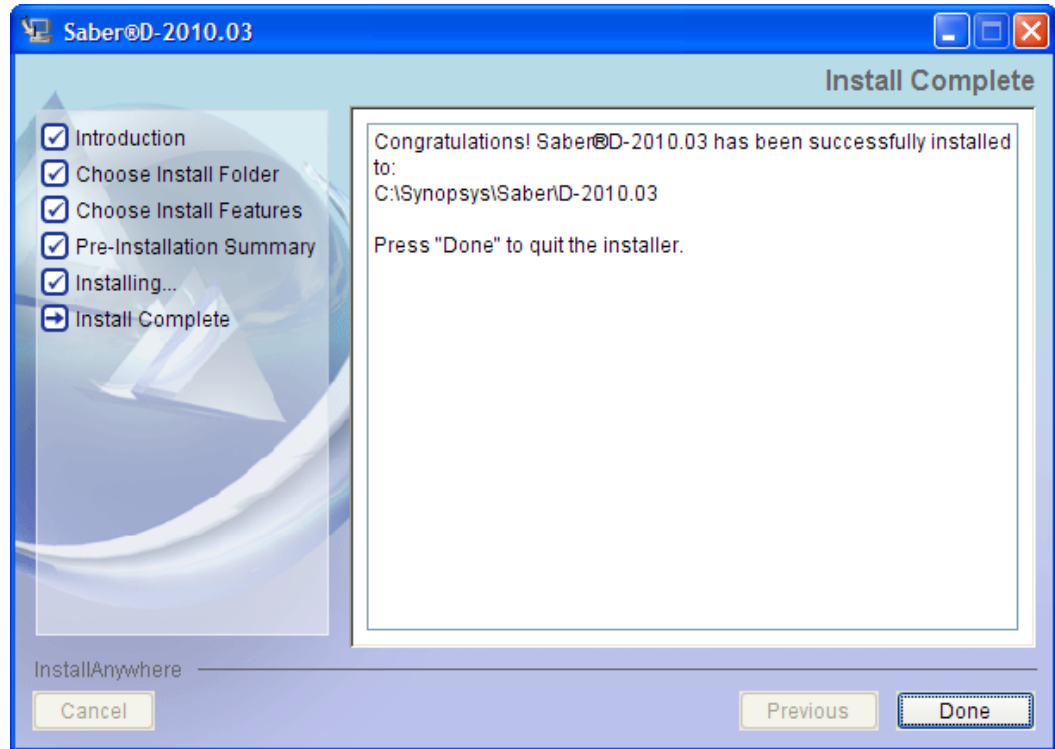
Saber®D-2010.03

Install Complete

Introduction
Choose Install Folder
Choose Install Features
Pre-Installation Summary
Installing...
Install Complete

Congratulations! Saber®D-2010.03 has been successfully installed to:
C:\Synopsys\Saber\D-2010.03

Press "Done" to quit the installer.

InstallAnywhere

Cancel

Previous

Done